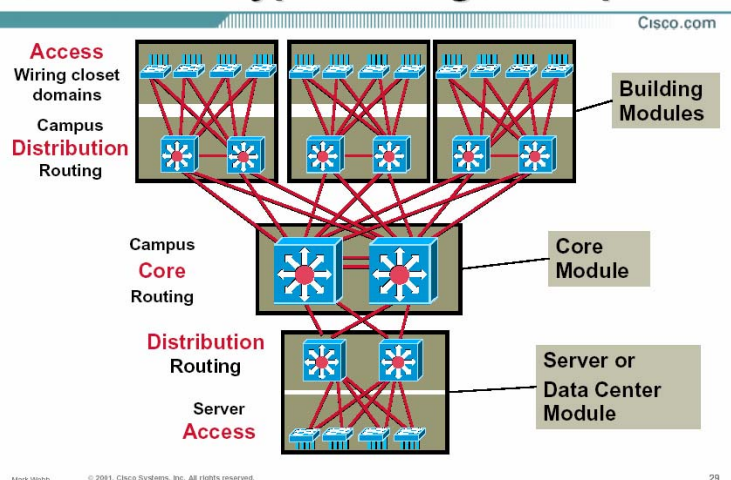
Cisco.com

Access
Wiring closet domains

Campus
Distribution
Routing

Building Modules

Campus
Core
Routing

Core Module

Distribution
Routing

Server
Access

Server or Data Center Module

Mark Webb

© 2001, Cisco Systems, Inc. All rights reserved.

29